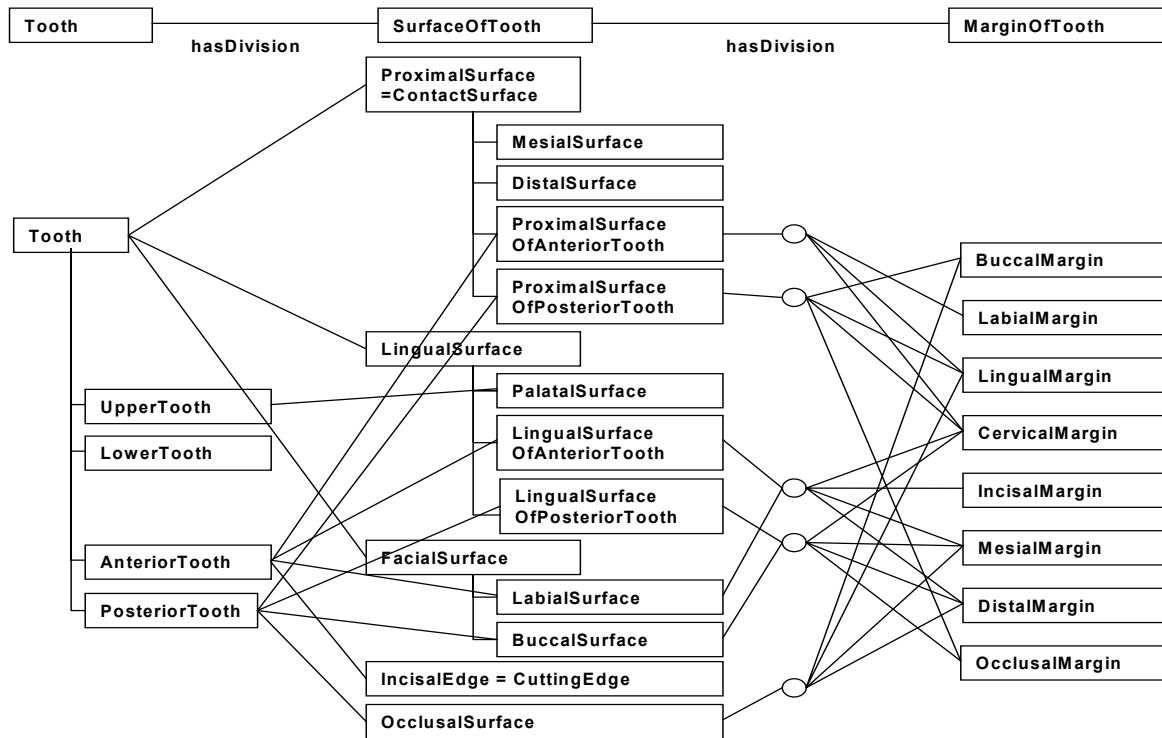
Tooth

hasDivision

SurfaceOfTooth

hasDivision

MarginOfTooth

ProximalSurface =ContactSurface

MesialSurface

DistalSurface

ProximalSurface OfAnteriorTooth

ProximalSurface OfPosteriorTooth

Tooth

LingualSurface

PalatalSurface

LingualSurface OfAnteriorTooth

LingualSurface OfPosteriorTooth

UpperTooth

LowerTooth

AnteriorTooth

PosteriorTooth

FacialSurface

LabialSurface

BuccalSurface

IncisalEdge = CuttingEdge

OcclusalSurface

BuccalMargin

LabialMargin

LingualMargin

CervicalMargin

IncisalMargin

MesialMargin

DistalMargin

OcclusalMargin